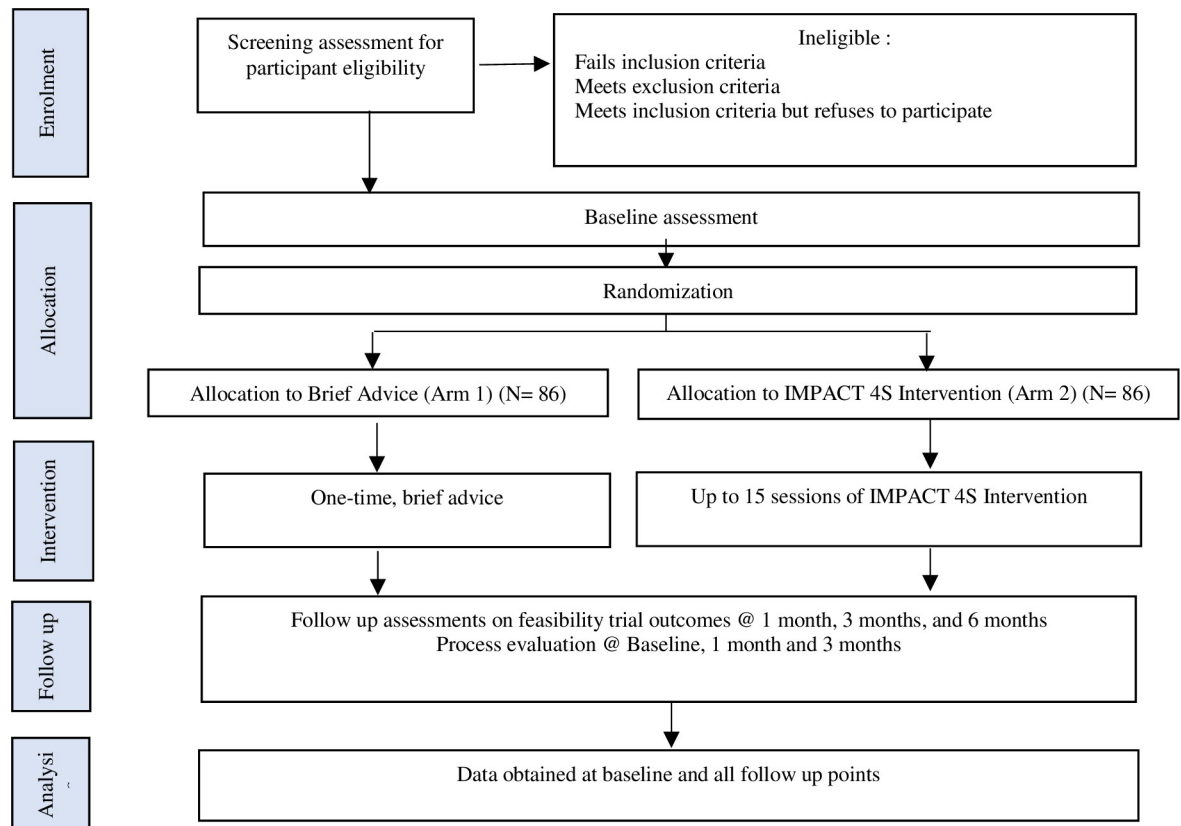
Enrolment

Screening assessment for participant eligibility

Ineligible :
Fails inclusion criteria
Meets exclusion criteria
Meets inclusion criteria but refuses to participate

Allocation

Baseline assessment

Randomization

Allocation to Brief Advice (Arm 1) (N= 86)

Allocation to IMPACT 4S Intervention (Arm 2) (N= 86)

Intervention

One-time, brief advice

Up to 15 sessions of IMPACT 4S Intervention

Follow up

Follow up assessments on feasibility trial outcomes @ 1 month, 3 months, and 6 months
Process evaluation @ Baseline, 1 month and 3 months

Analysi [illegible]

Data obtained at baseline and all follow up points